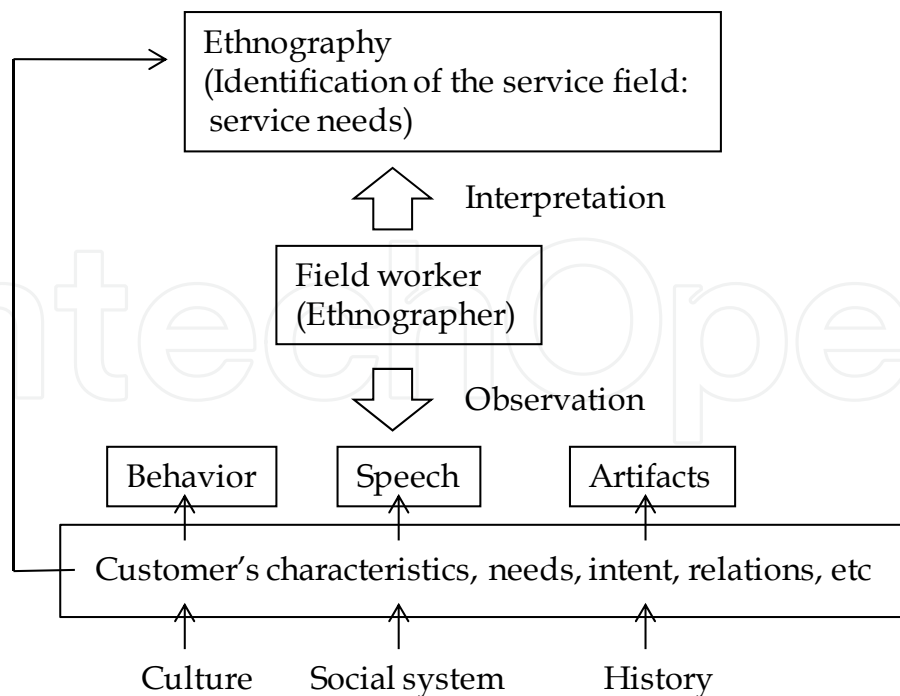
Ethnography
(Identification of the service field: service needs)

Interpretation

Field worker
(Ethnographer)

Observation

Behavior

Speech

Artifacts

Customer's characteristics, needs, intent, relations, etc

Culture

Social system

History